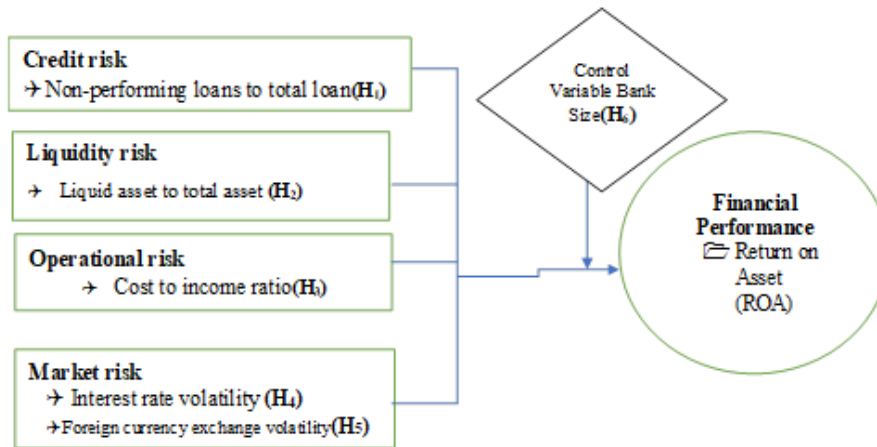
Credit risk
→ Non-performing loans to total loan($H_1$)

Liquidity risk
→ Liquid asset to total asset ($H_2$)

Operational risk
→ Cost to income ratio($H_3$)

Market risk
→ Interest rate volatility ($H_4$)
→ Foreign currency exchange volatility($H_5$)

Control Variable Bank Size($H_6$)

Financial Performance
Return on Asset (ROA)